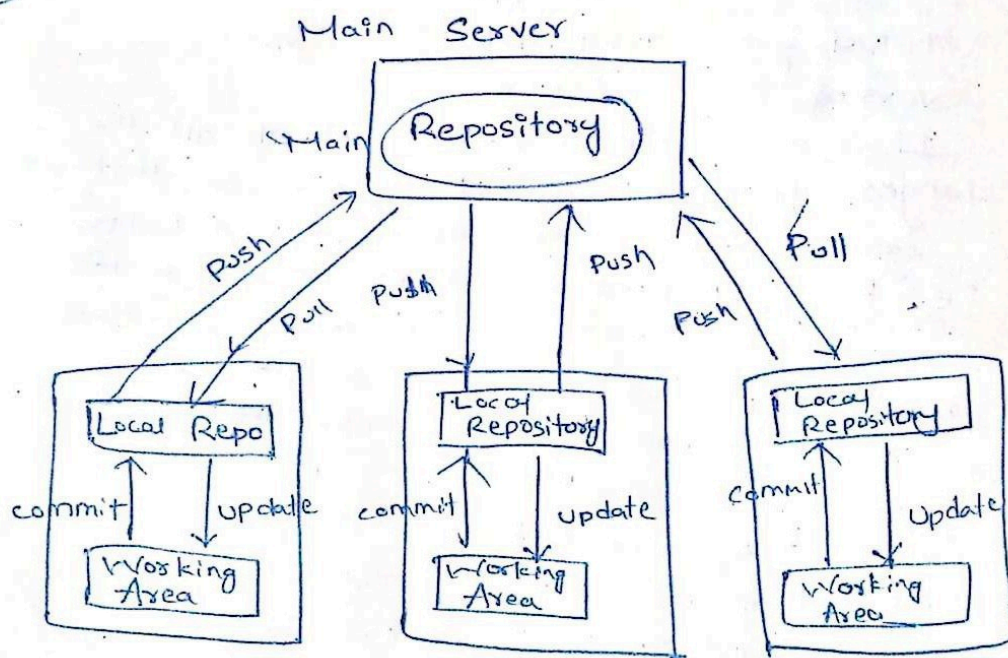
Main Server

Main Repository

Push

Pull

Push

Push

Push

Pull

Local Repo

commit

update

Working Area

Local Repository

commit

update

Working Area

Local Repository

commit

Update

Working Area